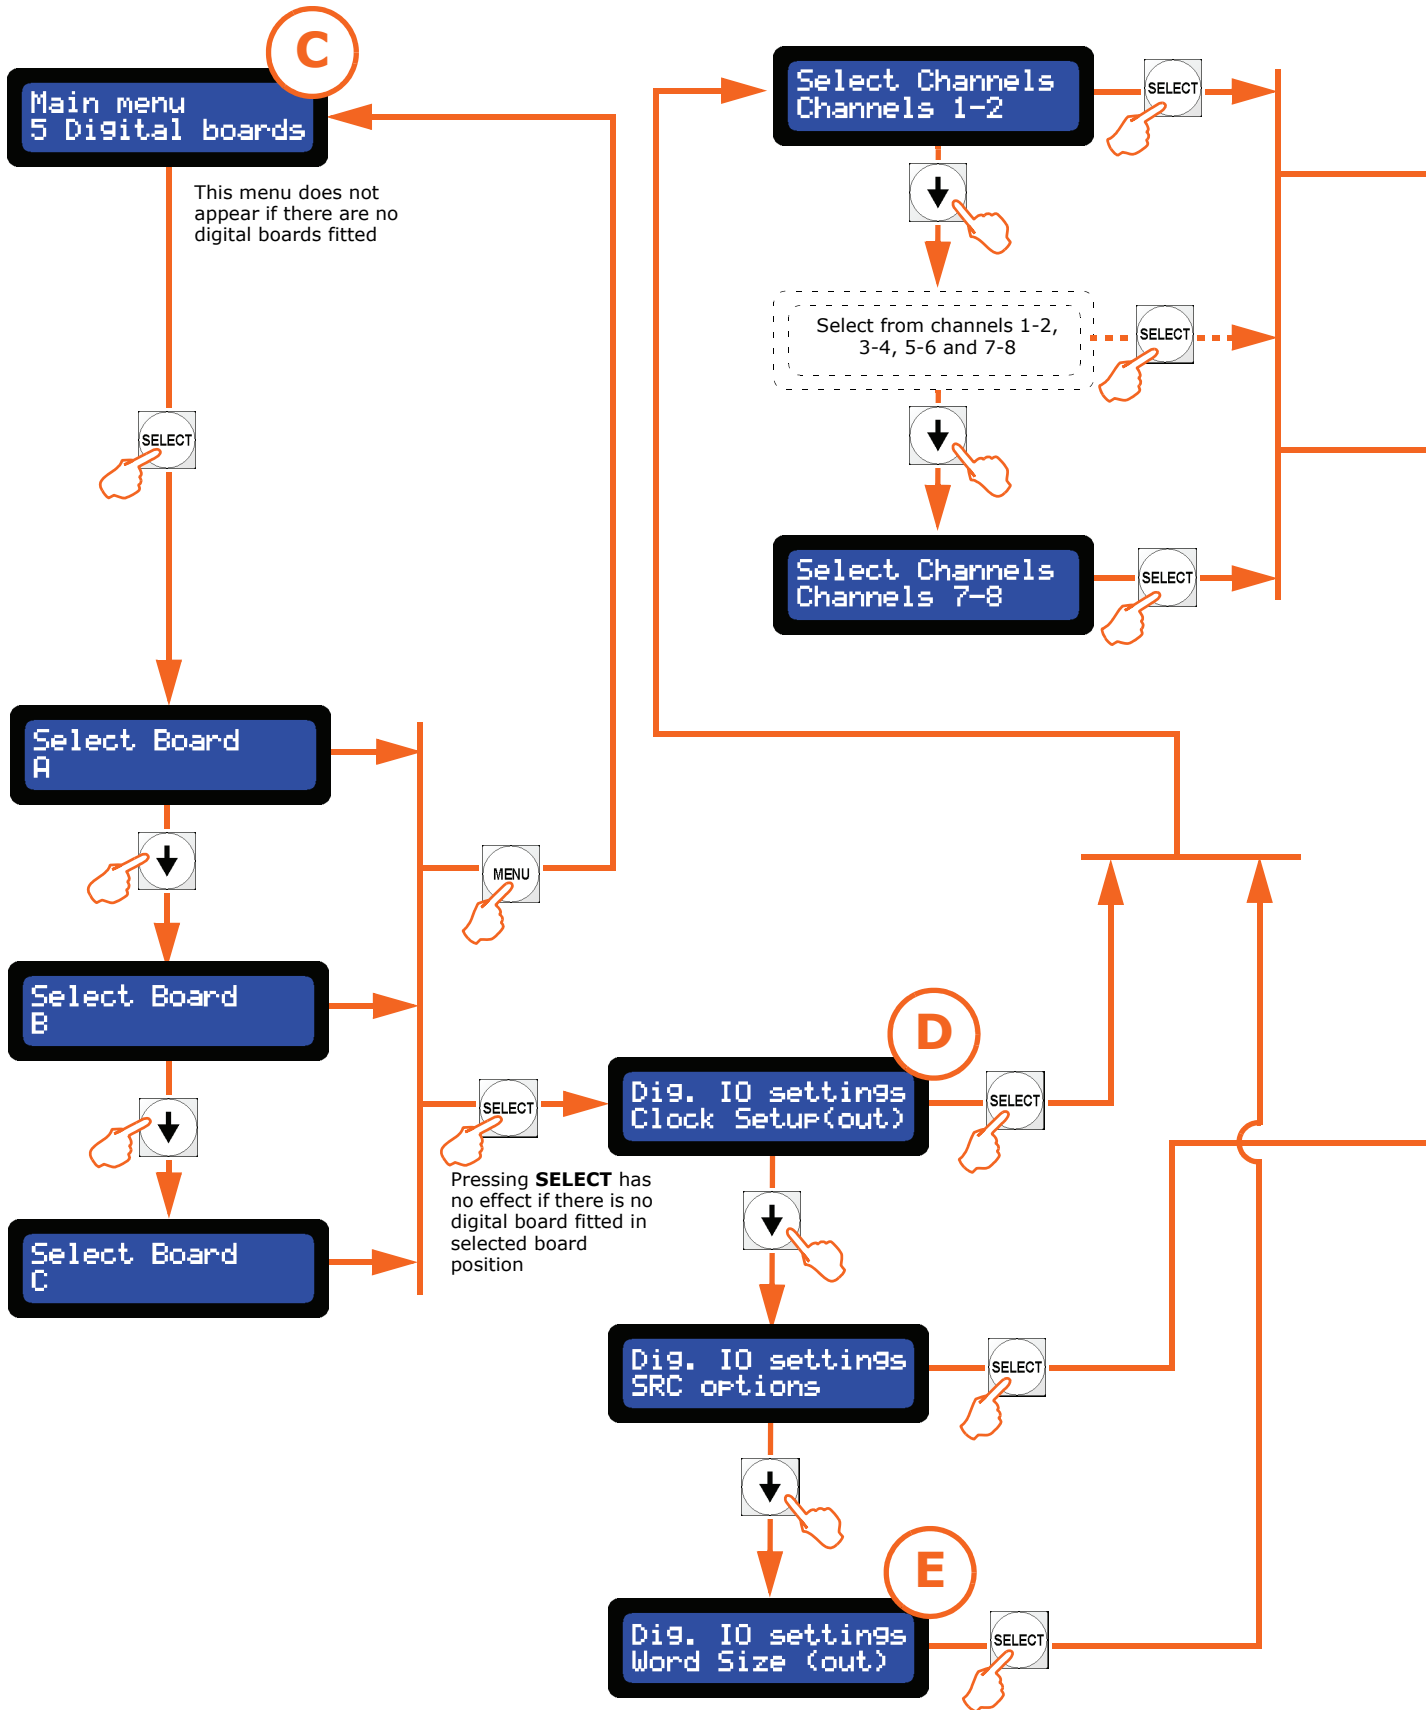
C

Main menu
5 Digital boards

This menu does not appear if there are no digital boards fitted

SELECT

Select Board
A

Select Board
B

Select Board
C

MENU

SELECT

Pressing **SELECT** has no effect if there is no digital board fitted in selected board position

Select Channels
Channels 1-2

SELECT

Select from channels 1-2, 3-4, 5-6 and 7-8

SELECT

Select Channels
Channels 7-8

SELECT

D

Dig. IO settings
Clock Setup(out)

SELECT

Dig. IO settings
SRC options

SELECT

E

Dig. IO settings
Word Size (out)

SELECT